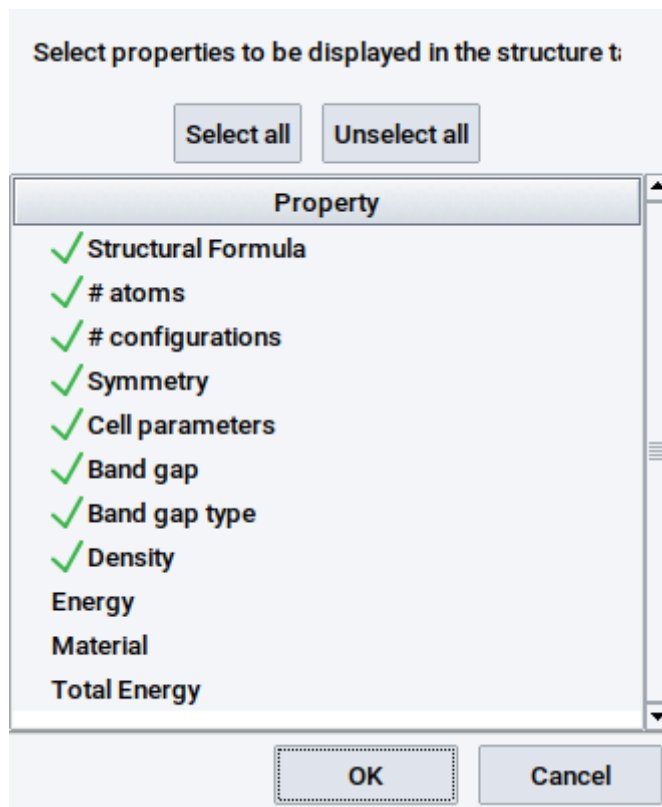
Select properties to be displayed in the structure t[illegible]

Select all Unselect all

| Property |
|---|
| Structural Formula |
| # atoms |
| # configurations |
| Symmetry |
| Cell parameters |
| Band gap |
| Band gap type |
| Density |
| Energy |
| Material |
| Total Energy |

OK Cancel